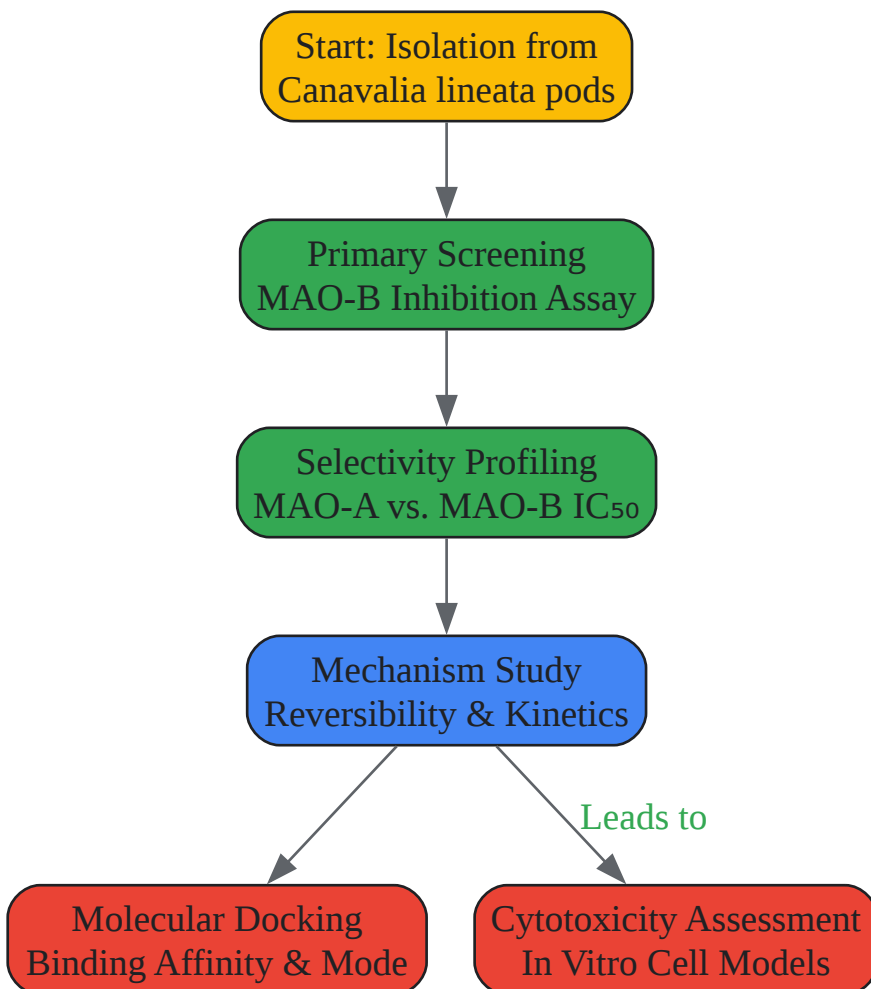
Start: Isolation from Canavalia lineata pods

Primary Screening MAO-B Inhibition Assay

Selectivity Profiling MAO-A vs. MAO-B $IC_{50}$

Mechanism Study Reversibility & Kinetics

Leads to

Molecular Docking Binding Affinity & Mode

Cytotoxicity Assessment In Vitro Cell Models